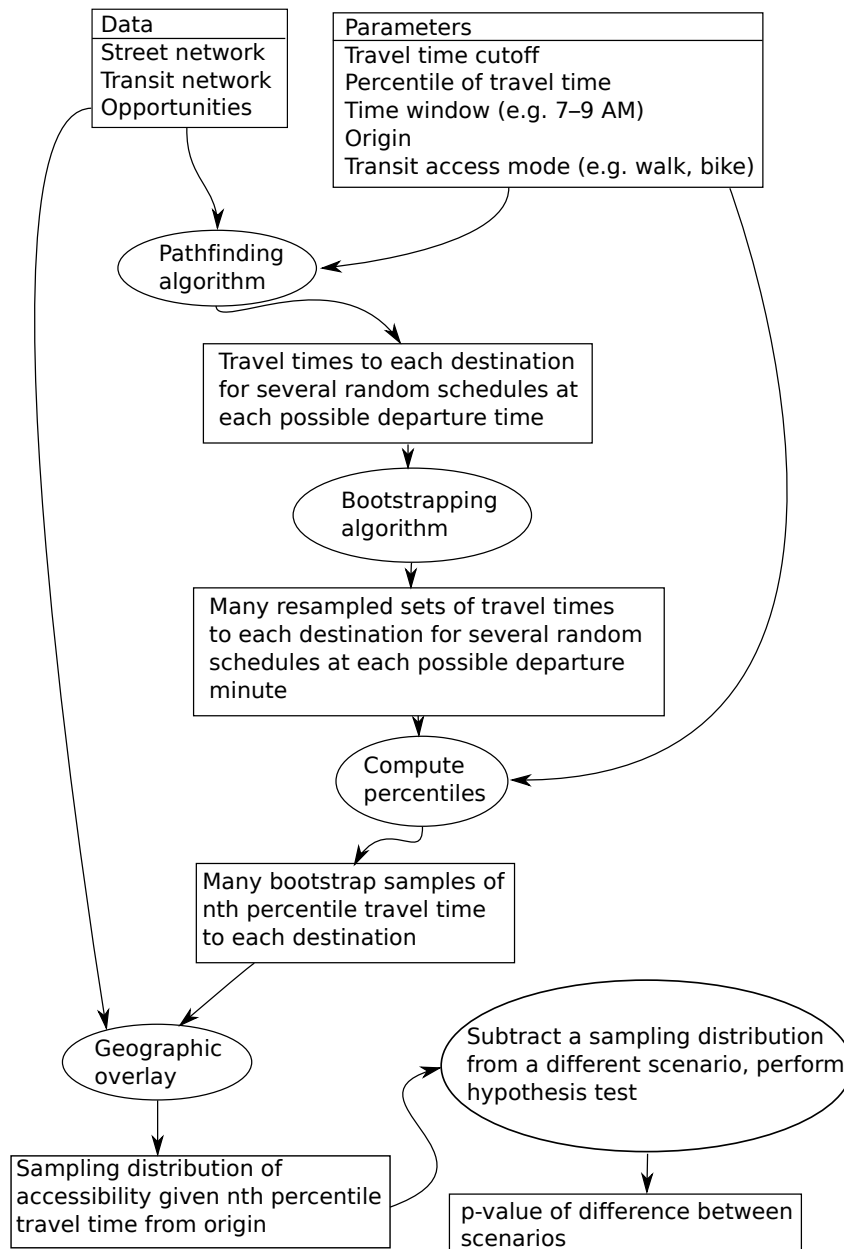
Data
Street network
Transit network
Opportunities

Parameters
Travel time cutoff
Percentile of travel time
Time window (e.g. 7–9 AM)
Origin
Transit access mode (e.g. walk, bike)

Pathfinding algorithm

Travel times to each destination for several random schedules at each possible departure time

Bootstrapping algorithm

Many resampled sets of travel times to each destination for several random schedules at each possible departure minute

Compute percentiles

Many bootstrap samples of nth percentile travel time to each destination

Geographic overlay

Subtract a sampling distribution from a different scenario, perform hypothesis test

Sampling distribution of accessibility given nth percentile travel time from origin

p-value of difference between scenarios